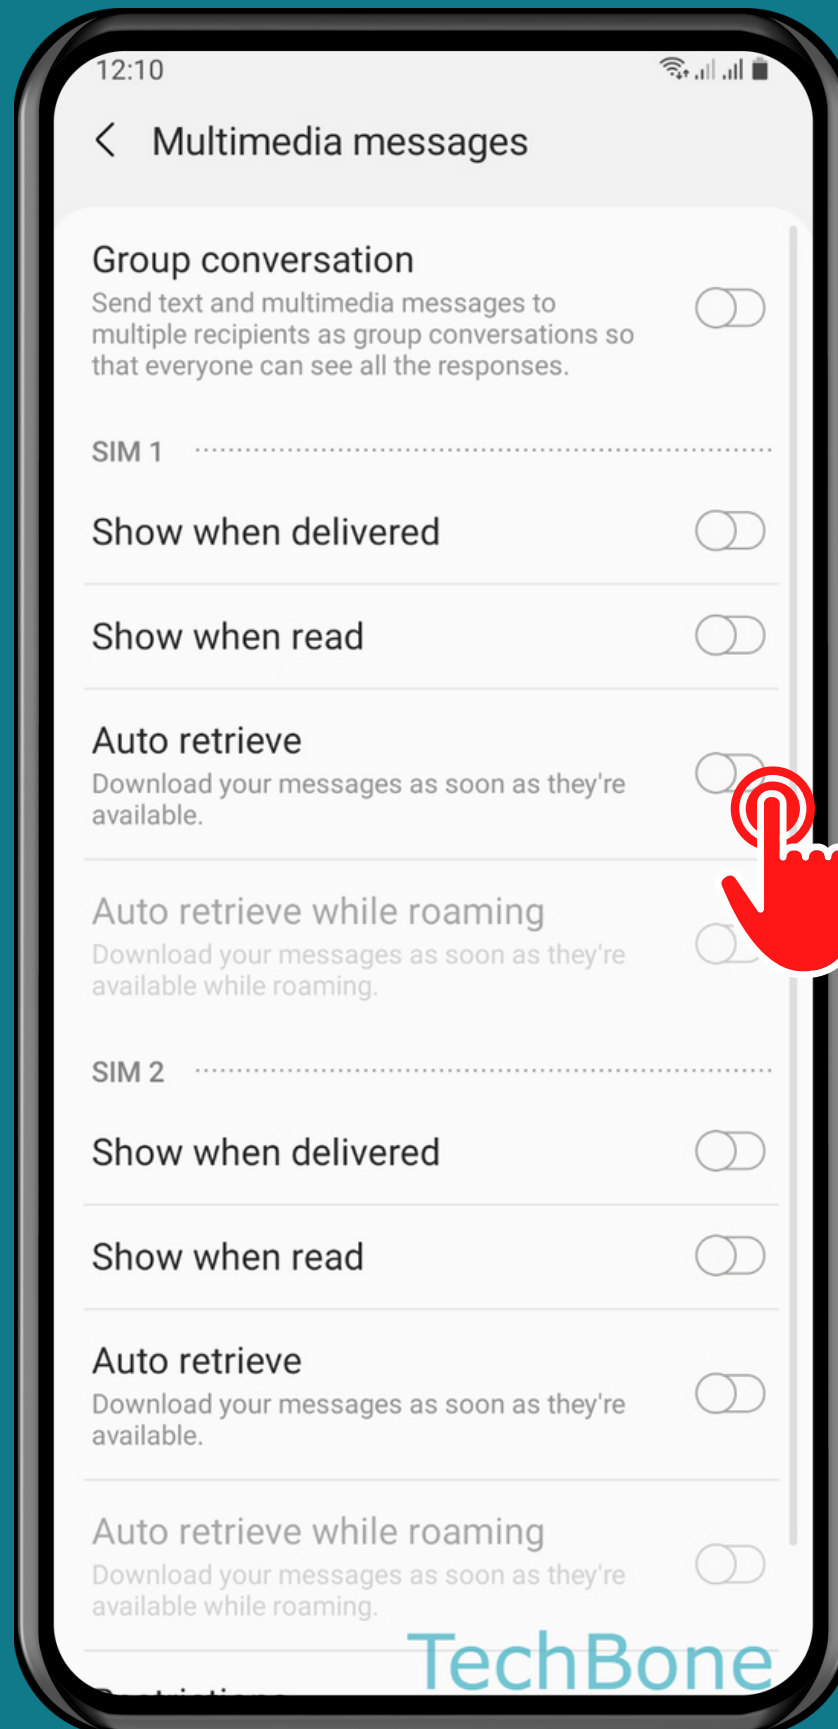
12:10

Multimedia messages

Group conversation
Send text and multimedia messages to multiple recipients as group conversations so that everyone can see all the responses.

SIM 1

Show when delivered

Show when read

Auto retrieve
Download your messages as soon as they're available.

Auto retrieve while roaming
Download your messages as soon as they're available while roaming.

SIM 2

Show when delivered

Show when read

Auto retrieve
Download your messages as soon as they're available.

Auto retrieve while roaming
Download your messages as soon as they're available while roaming.

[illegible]

TechBone